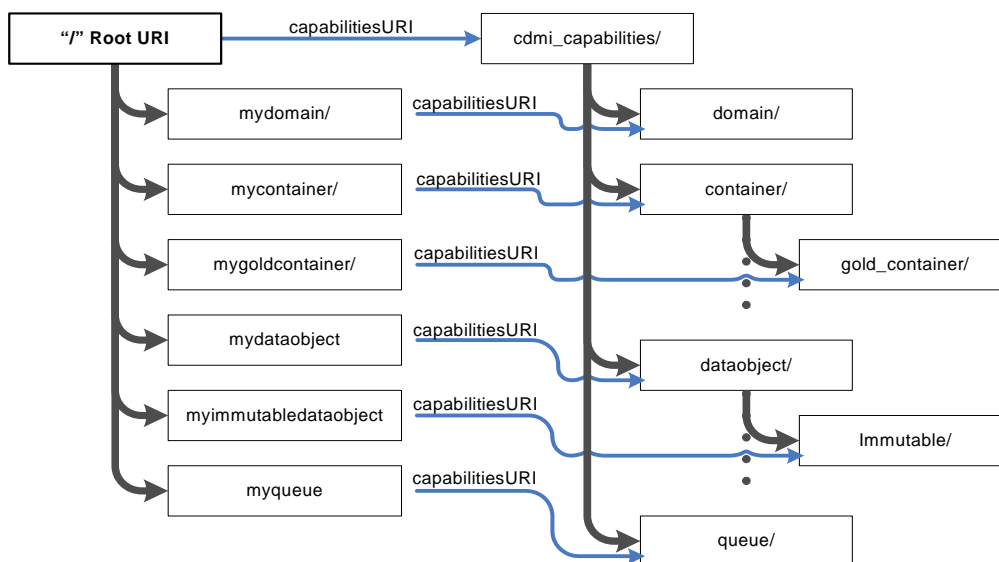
“/” Root URI

capabilitiesURI

cdmi_capabilities/

mydomain/

capabilitiesURI

domain/

mycontainer/

capabilitiesURI

container/

mygoldcontainer/

capabilitiesURI

gold_container/

mydataobject

capabilitiesURI

dataobject/

myimmutabledataobject

capabilitiesURI

Immutable/

myqueue

capabilitiesURI

queue/